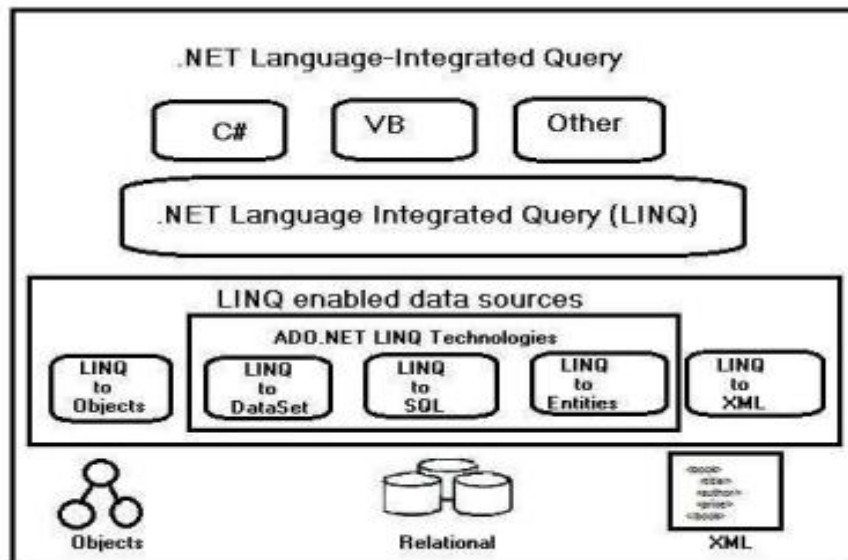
.NET Language-Integrated Query

C#

VB

Other

.NET Language Integrated Query (LINQ)

LINQ enabled data sources

ADO.NET LINQ Technologies

LINQ to Objects

LINQ to DataSet

LINQ to SQL

LINQ to Entities

LINQ to XML

Objects

Relational

<book> <title> <author> <price> </book>

XML